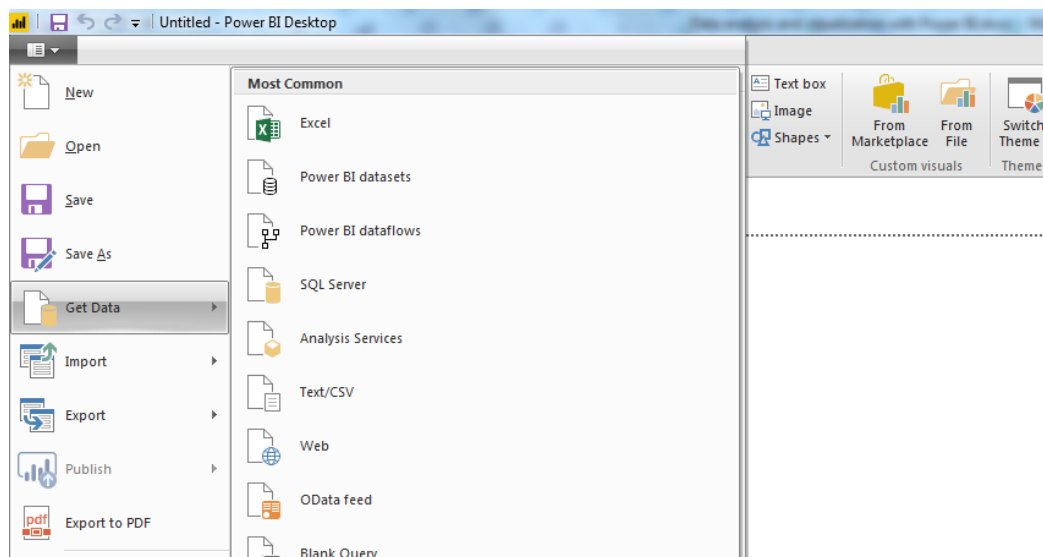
Untitled - Power BI Desktop

Data analysis and visualization with Power BI Desktop - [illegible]

New
Open
Save
Save As
Get Data
Import
Export
Publish
Export to PDF

Most Common
Excel
Power BI datasets
Power BI dataflows
SQL Server
Analysis Services
Text/CSV
Web
OData feed
Blank Query

Text box
Image
Shapes
From Marketplace
From File
Custom visuals
Switch Theme
Theme